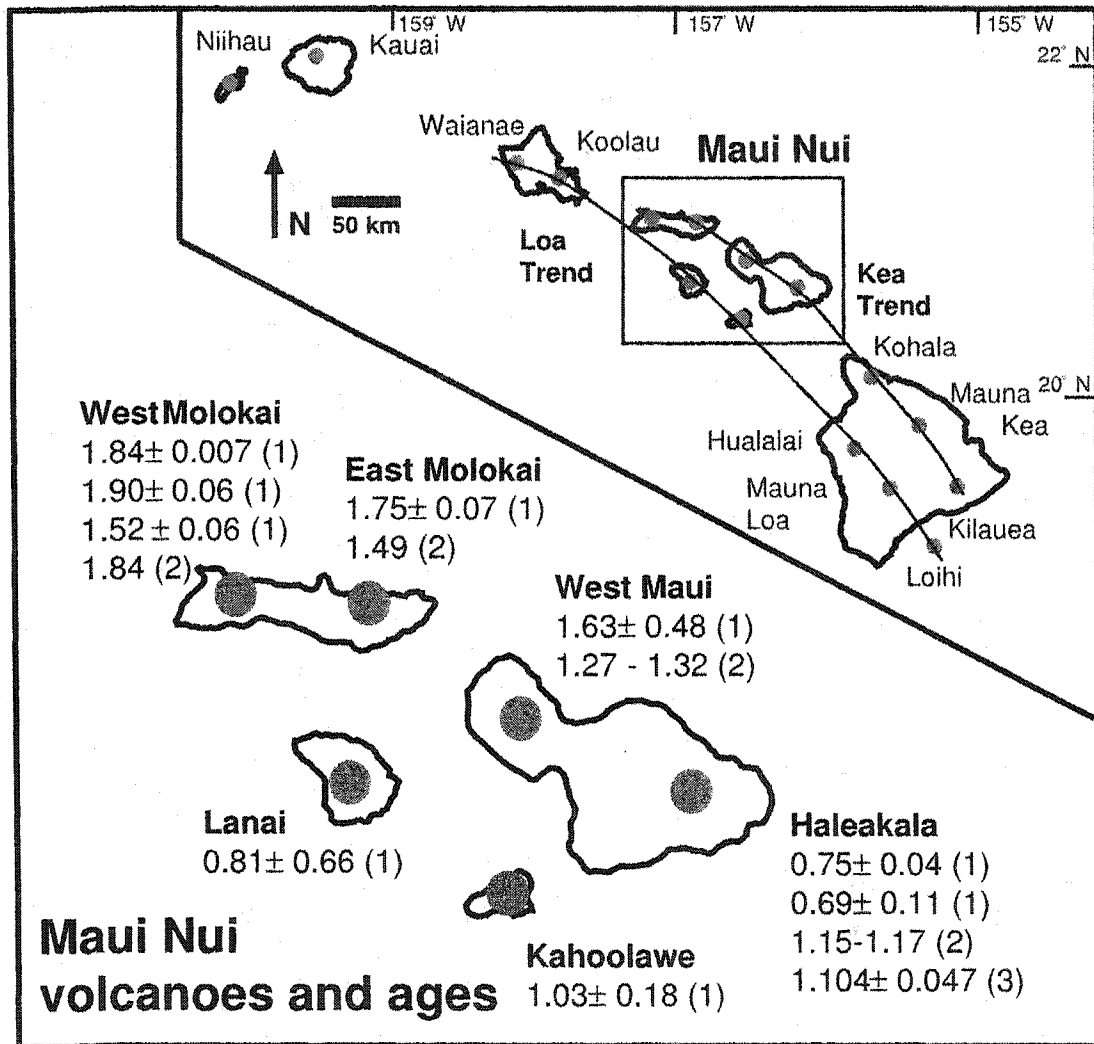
159° W
157° W
155° W
22° N
Niihau
Kauai
Waianae
Koolau
Maui Nui
N
50 km
Loa Trend
Kea Trend
Kohala
20° N
Mauna Kea
Hualalai
Mauna Loa
Kilauea
Loihi

West Molokai
1.84$\pm$ 0.007 (1)
1.90$\pm$ 0.06 (1)
1.52 $\pm$ 0.06 (1)
1.84 (2)

East Molokai
1.75$\pm$ 0.07 (1)
1.49 (2)

West Maui
1.63$\pm$ 0.48 (1)
1.27 - 1.32 (2)

Lanai
0.81$\pm$ 0.66 (1)

Haleakala
0.75$\pm$ 0.04 (1)
0.69$\pm$ 0.11 (1)
1.15-1.17 (2)
1.104$\pm$ 0.047 (3)

Maui Nui
volcanoes and ages

Kahoolawe
1.03$\pm$ 0.18 (1)